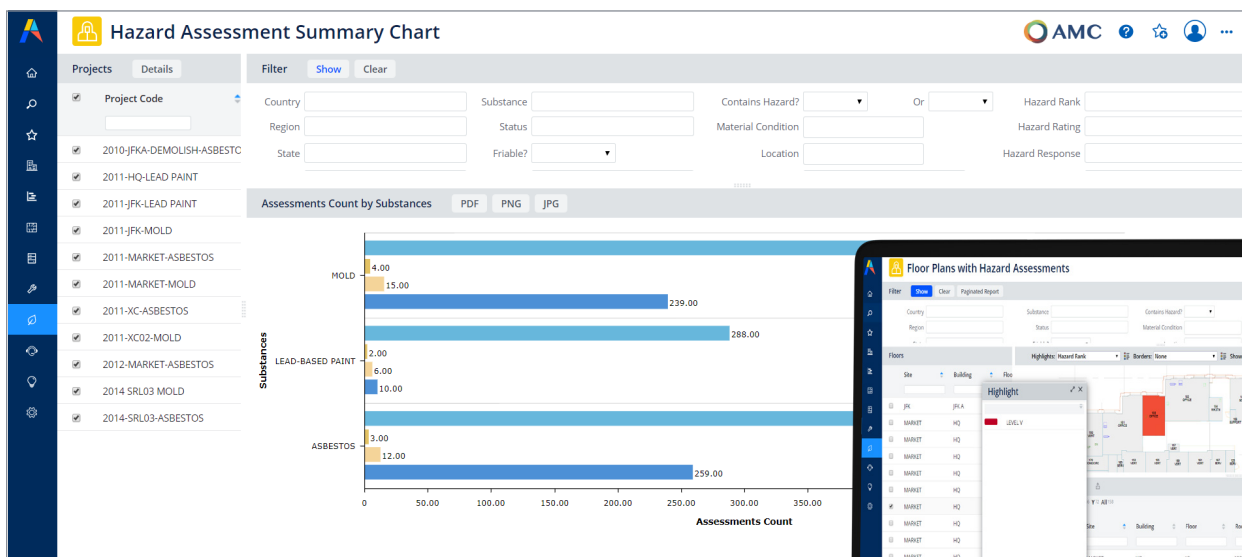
Hazard Assessment Summary Chart

AMC

Projects Details

Project Code

2010-JFKA-DEMOLISH-ASBESTO
2011-HQ-LEAD PAINT
2011-JFK-LEAD PAINT
2011-JFK-MOLD
2011-MARKET-ASBESTOS
2011-MARKET-MOLD
2011-XC-ASBESTOS
2011-XC02-MOLD
2012-MARKET-ASBESTOS
2014 SRL03 MOLD
2014-SRL03-ASBESTOS

Filter Show Clear

Country
Region
State
Substance
Status
Friable?
Contains Hazard?
Or
Material Condition
Location
Hazard Rank
Hazard Rating
Hazard Response

Assessments Count by Substances PDF PNG JPG

Substances

MOLD
4.00
15.00
239.00

LEAD-BASED PAINT
288.00
2.00
6.00
10.00

ASBESTOS
3.00
12.00
259.00

0 50.00 100.00 150.00 200.00 250.00 300.00 350.00

Assessments Count

Floor Plans with Hazard Assessments

Filter Show Clear Paginated Report

Country
Region
Substance
Status
Contains Hazard?
Material Condition

Floors

Site Building Floo

JFK JFK A
MARKET HQ
MARKET HQ
MARKET HQ
MARKET HQ
MARKET HQ
MARKET HQ
MARKET HQ
MARKET HQ

Highlights: Hazard Rank Borders: None Show

Highlight

LEVEL V

All

Site Building Floor